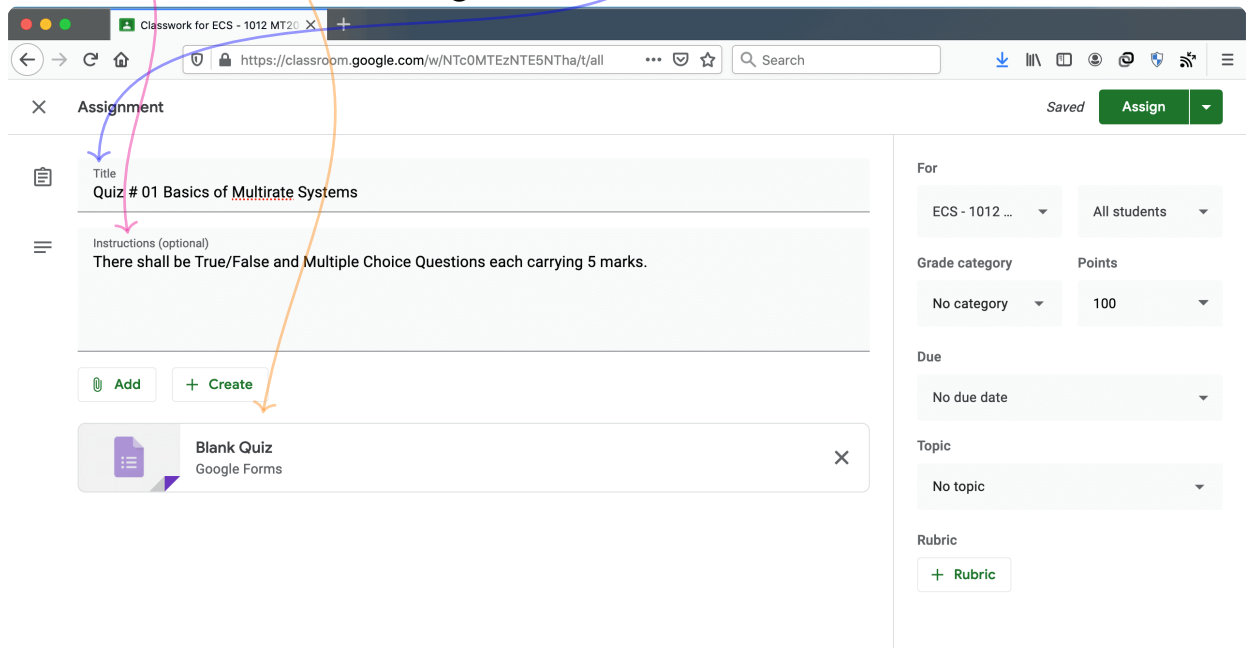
Classwork for ECS - 1012 MT20

https://classroom.google.com/w/NTc0MTEzNTE5NTha/t/all

Search

Assignment

Saved

Assign

Title
Quiz # 01 Basics of Multirate Systems

Instructions (optional)
There shall be True/False and Multiple Choice Questions each carrying 5 marks.

Add

Create

Blank Quiz
Google Forms

For

ECS - 1012 ...

All students

Grade category

No category

Points

100

Due

No due date

Topic

No topic

Rubric

Rubric